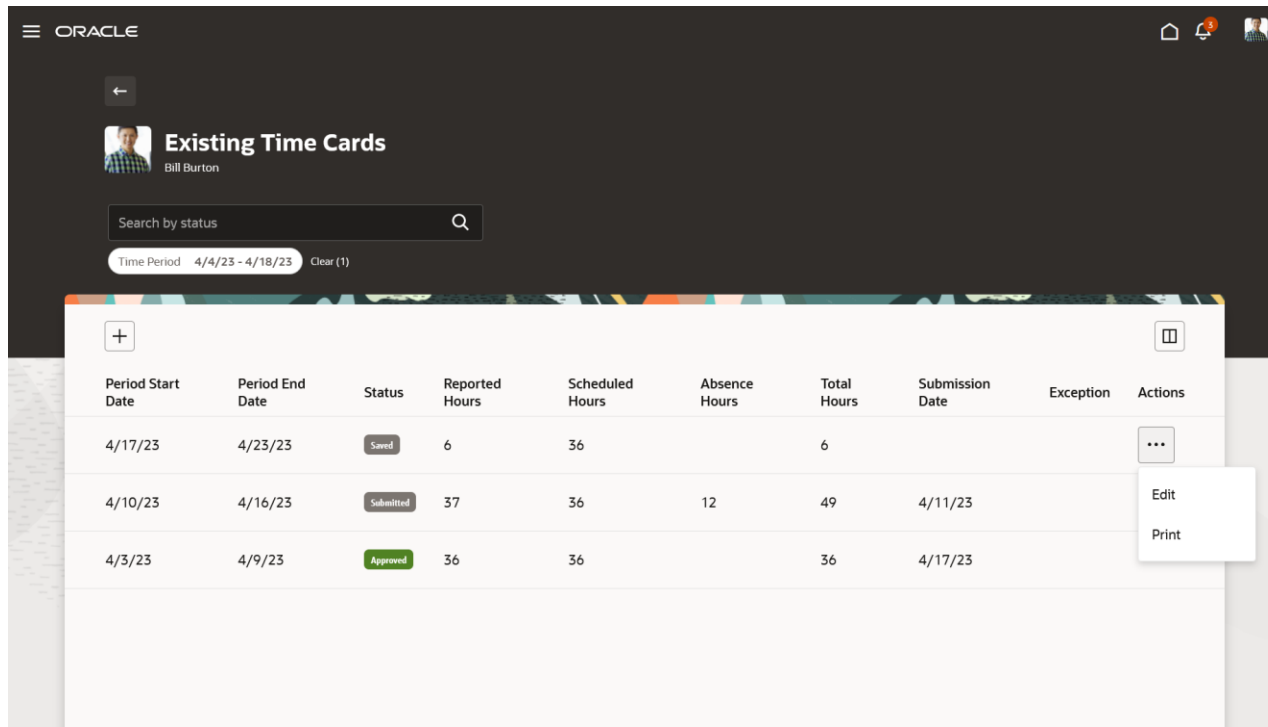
ORACLE

3

Existing Time Cards

Bill Burton

Search by status

Time Period 4/4/23 - 4/18/23 Clear (1)

+

| Period Start Date | Period End Date | Status | Reported Hours | Scheduled Hours | Absence Hours | Total Hours | Submission Date | Exception | Actions |
|---|---|---|---|---|---|---|---|---|---|
| 4/17/23 | 4/23/23 | Saved | 6 | 36 | | 6 | | | ... |
| 4/10/23 | 4/16/23 | Submitted | 37 | 36 | 12 | 49 | 4/11/23 | | |
| 4/3/23 | 4/9/23 | Approved | 36 | 36 | | 36 | 4/17/23 | | |

Edit

Print